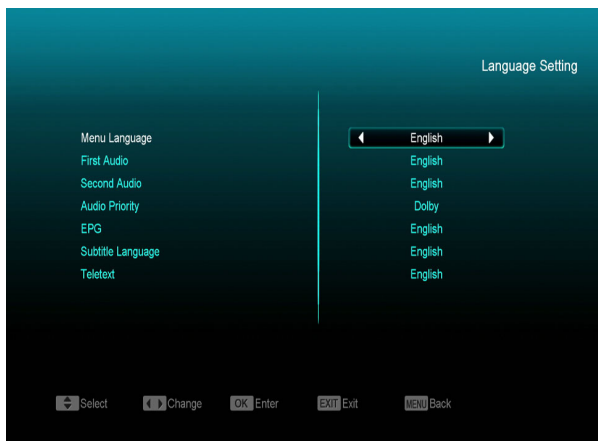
Language Setting

| | |
|---|---|
| Menu Language | English |
| First Audio | English |
| Second Audio | English |
| Audio Priority | Dolby |
| EPG | English |
| Subtitle Language | English |
| Teletext | English |

Select Change OK Enter EXIT Exit MENU Back